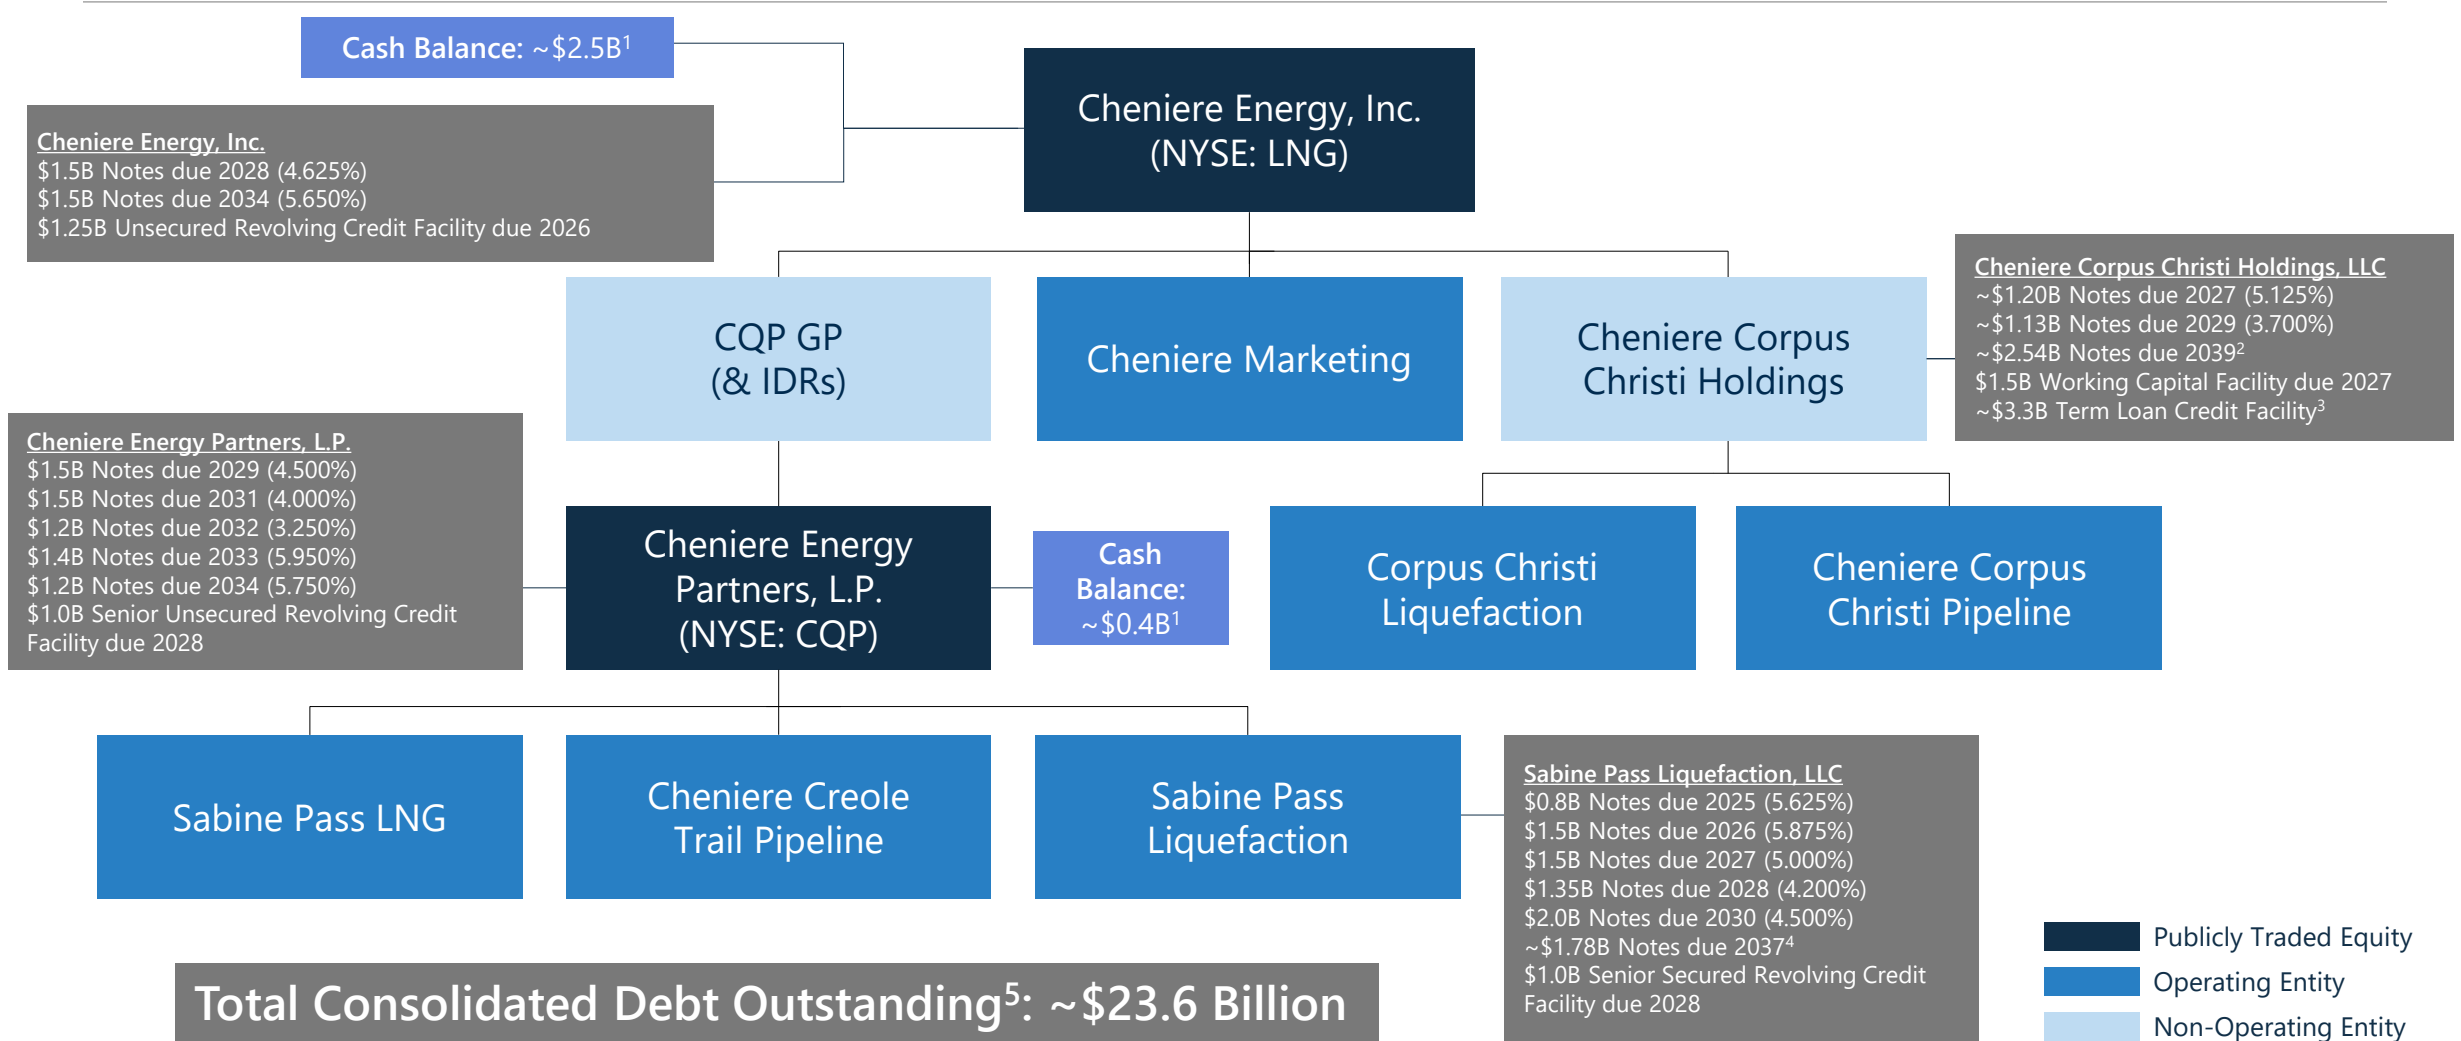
Cash Balance: ~$2.5B$^1$

Cheniere Energy, Inc.
$1.5B Notes due 2028 (4.625%)
$1.5B Notes due 2034 (5.650%)
$1.25B Unsecured Revolving Credit Facility due 2026

Cheniere Energy, Inc. (NYSE: LNG)

CQP GP (& IDRs)

Cheniere Marketing

Cheniere Corpus Christi Holdings

Cheniere Corpus Christi Holdings, LLC
~$1.20B Notes due 2027 (5.125%)
~$1.13B Notes due 2029 (3.700%)
~$2.54B Notes due 2039$^2$
$1.5B Working Capital Facility due 2027
~$3.3B Term Loan Credit Facility$^3$

Cheniere Energy Partners, L.P.
$1.5B Notes due 2029 (4.500%)
$1.5B Notes due 2031 (4.000%)
$1.2B Notes due 2032 (3.250%)
$1.4B Notes due 2033 (5.950%)
$1.2B Notes due 2034 (5.750%)
$1.0B Senior Unsecured Revolving Credit Facility due 2028

Cheniere Energy Partners, L.P. (NYSE: CQP)

Cash Balance: ~$0.4B$^1$

Corpus Christi Liquefaction

Cheniere Corpus Christi Pipeline

Sabine Pass LNG

Cheniere Creole Trail Pipeline

Sabine Pass Liquefaction

Sabine Pass Liquefaction, LLC
$0.8B Notes due 2025 (5.625%)
$1.5B Notes due 2026 (5.875%)
$1.5B Notes due 2027 (5.000%)
$1.35B Notes due 2028 (4.200%)
$2.0B Notes due 2030 (4.500%)
~$1.78B Notes due 2037$^4$
$1.0B Senior Secured Revolving Credit Facility due 2028

Total Consolidated Debt Outstanding$^5$: ~$23.6 Billion

Publicly Traded Equity
Operating Entity
Non-Operating Entity